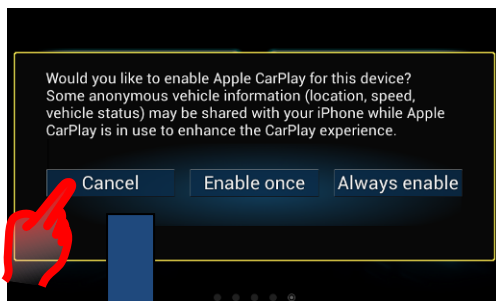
Would you like to enable Apple CarPlay for this device? Some anonymous vehicle information (location, speed, vehicle status) may be shared with your iPhone while Apple CarPlay is in use to enhance the CarPlay experience.

Cancel

Enable once

Always enable